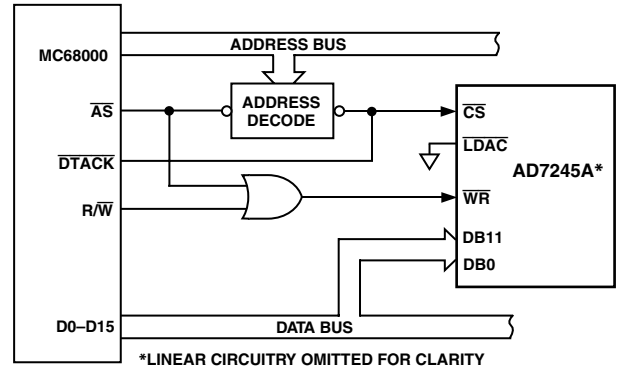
MC68000

ADDRESS BUS

$\overline{AS}$

ADDRESS DECODE

$\overline{DTACK}$

$R/\overline{W}$

D0–D15

DATA BUS

$\overline{CS}$

$\overline{LDAC}$

AD7245A*

$\overline{WR}$

DB11

DB0

*LINEAR CIRCUITRY OMITTED FOR CLARITY